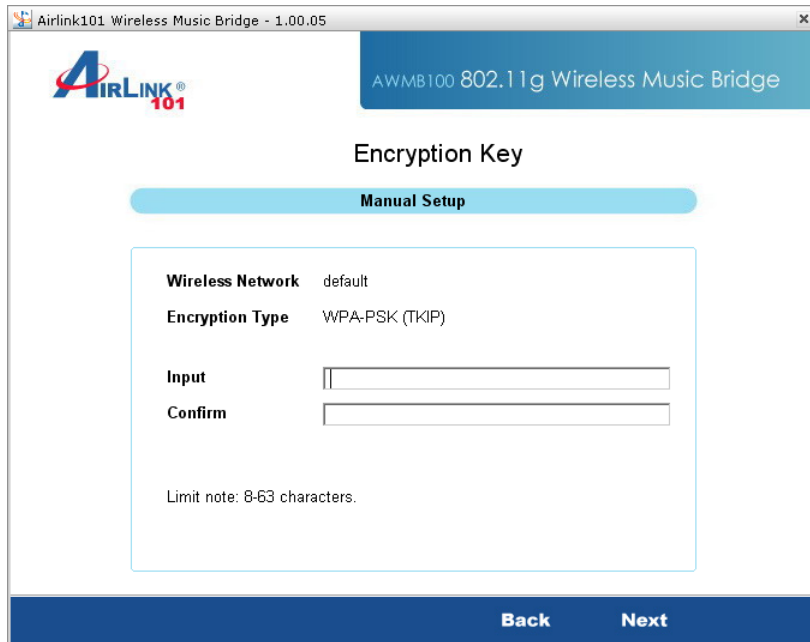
Airlink101 Wireless Music Bridge - 1.00.05

×

AIRLINK® 101

AWMB100 802.11g Wireless Music Bridge

Encryption Key

Manual Setup

Wireless Network default

Encryption Type WPA-PSK (TKIP)

Input

Confirm

Limit note: 8-63 characters.

Back Next